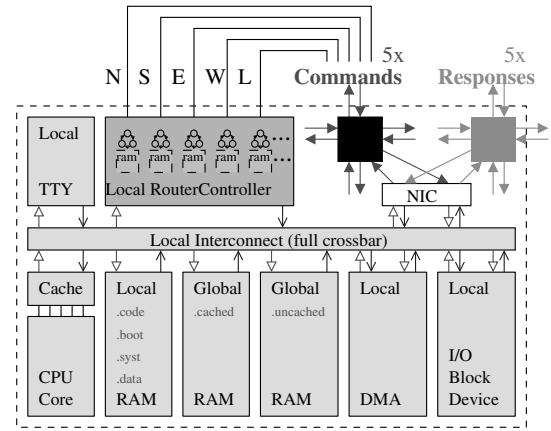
N S E W L

5x
Commands

5x
Responses

Local
TTY

ram ram ram ram ram ...
...

Local RouterController

NIC

Local Interconnect (full crossbar)

Cache

CPU
Core

Local
.code
.boot
.syst
.data
RAM

Global
.cached
RAM

Global
.uncached
RAM

Local
DMA

Local
I/O
Block
Device